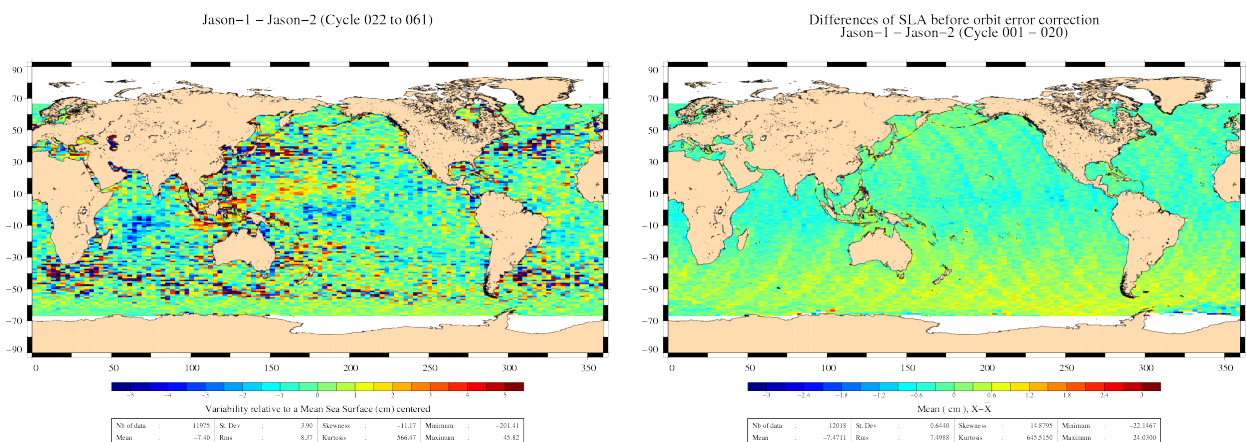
Jason−1 − Jason−2 (Cycle 022 to 061)

90
70
50
30
10
−10
−30
−50
−70
−90

0 50 100 150 200 250 300 350

−5 −4 −3 −2 −1 0 1 2 3 4 5

Variability relative to a Mean Sea Surface (cm) centered

| Nb of data | : | 11975 | St. Dev | : | 3.90 | Skewness | : | −11.17 | Minimum | : | −201.41 |
|---|---|---|---|---|---|---|---|---|---|---|---|
| Mean | : | −7.40 | Rms | : | 8.37 | Kurtosis | : | 566.47 | Maximum | : | 45.82 |

Differences of SLA before orbit error correction
Jason−1 − Jason−2 (Cycle 001 − 020)

90
70
50
30
10
−10
−30
−50
−70
−90

0 50 100 150 200 250 300 350

−3 −2.4 −1.8 −1.2 −0.6 0 0.6 1.2 1.8 2.4 3

Mean ( cm ), X−X

| Nb of data | : | 12018 | St. Dev | : | 0.6440 | Skewness | : | 14.8795 | Minimum | : | −22.1467 |
|---|---|---|---|---|---|---|---|---|---|---|---|
| Mean | : | −7.4711 | Rms | : | 7.4988 | Kurtosis | : | 645.5150 | Maximum | : | 24.0300 |